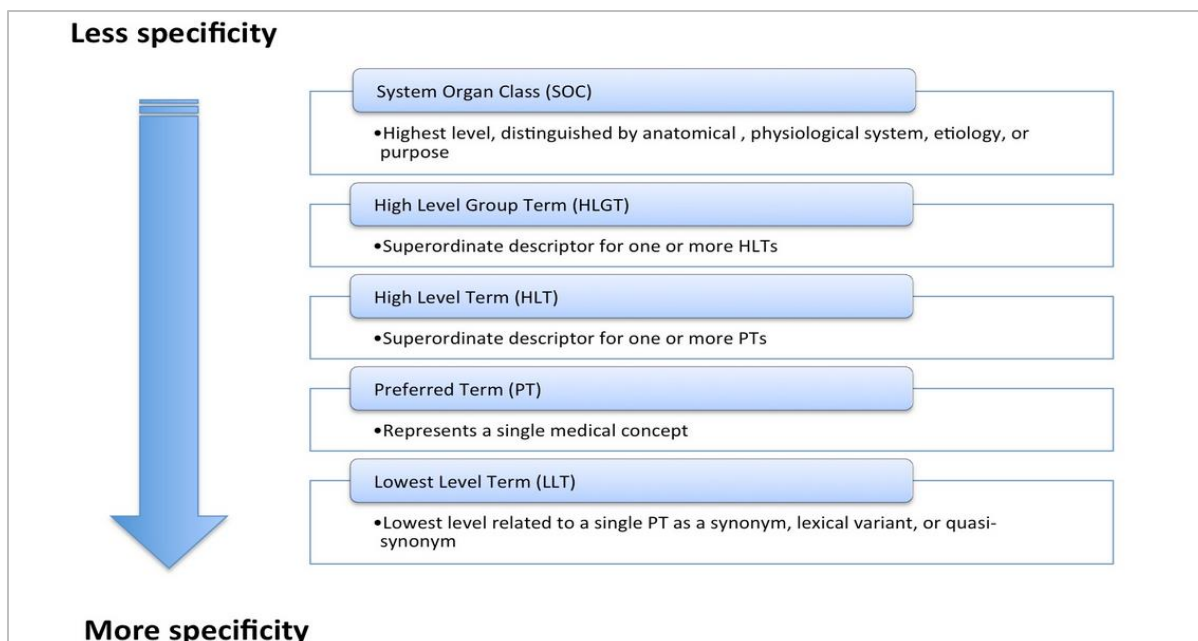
Less specificity

System Organ Class (SOC)

•Highest level, distinguished by anatomical , physiological system, etiology, or purpose

High Level Group Term (HLGT)

•Superordinate descriptor for one or more HLTs

High Level Term (HLT)

•Superordinate descriptor for one or more PTs

Preferred Term (PT)

•Represents a single medical concept

Lowest Level Term (LLT)

•Lowest level related to a single PT as a synonym, lexical variant, or quasi-synonym

More specificity